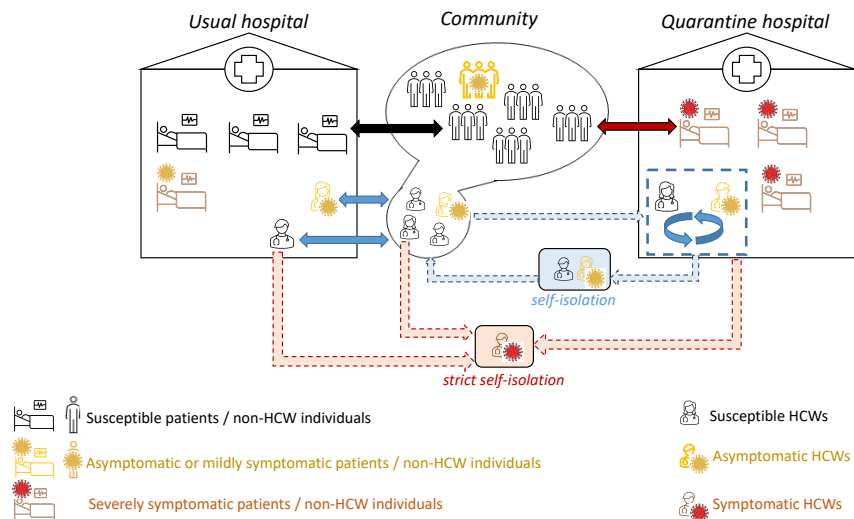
Usual hospital

Community

Quarantine hospital

self-isolation

strict self-isolation

Susceptible patients / non-HCW individuals

Asymptomatic or mildly symptomatic patients / non-HCW individuals

Severely symptomatic patients / non-HCW individuals

Susceptible HCWs

Asymptomatic HCWs

Symptomatic HCWs